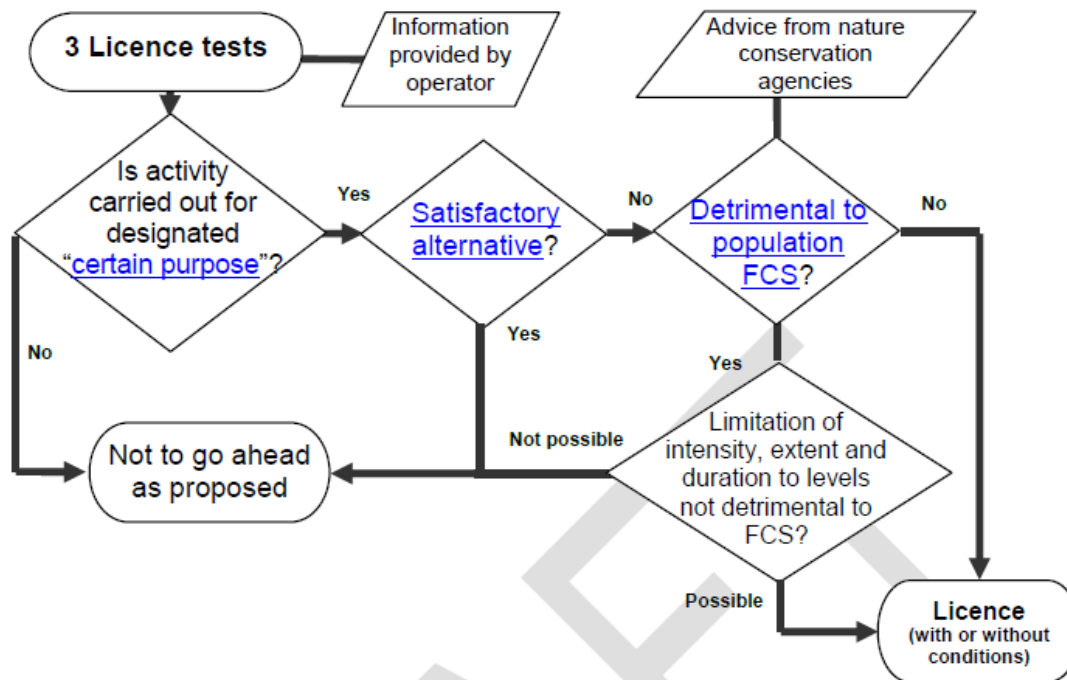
3 Licence tests

Information provided by operator

Advice from nature conservation agencies

Is activity carried out for designated “certain purpose”?

Yes

Satisfactory alternative?

No

Detrimental to population FCS?

No

No

Yes

Yes

Not possible

Limitation of intensity, extent and duration to levels not detrimental to FCS?

Not to go ahead as proposed

Possible

Licence
(with or without conditions)